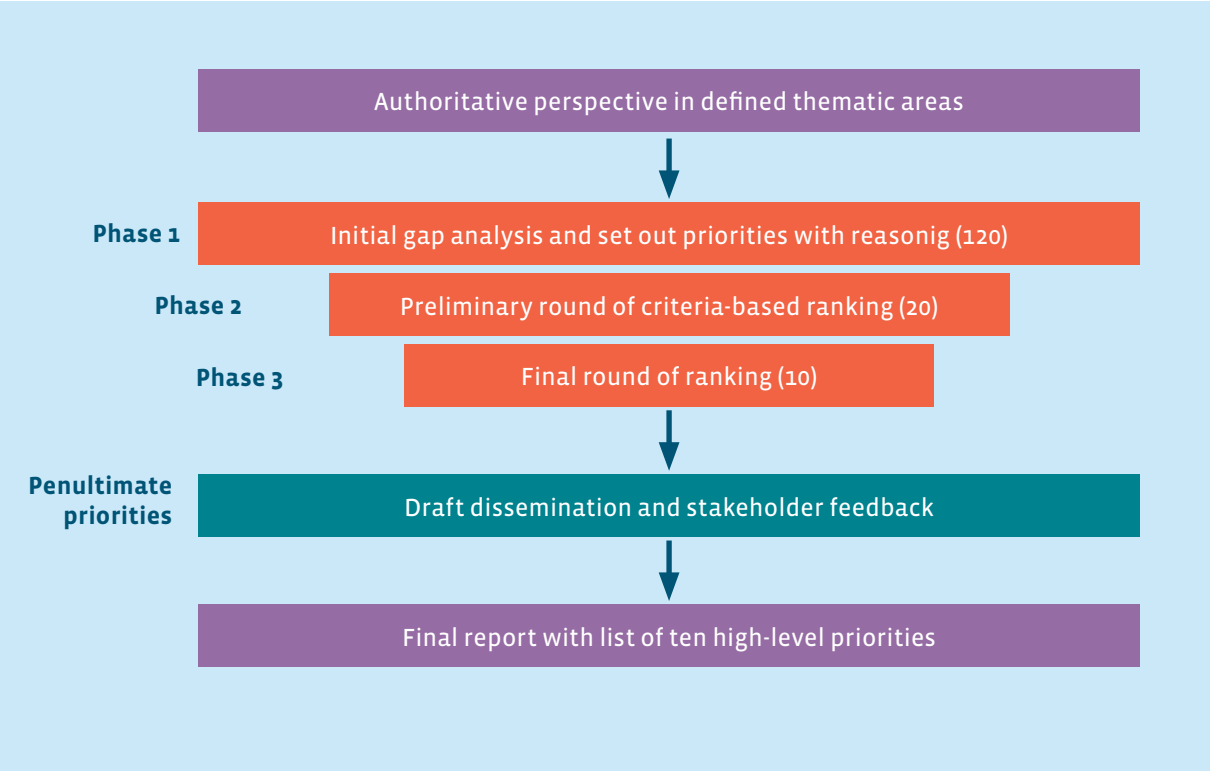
Authoritative perspective in defined thematic areas

Phase 1
Initial gap analysis and set out priorities with reasonig (120)

Phase 2
Preliminary round of criteria-based ranking (20)

Phase 3
Final round of ranking (10)

Penultimate priorities
Draft dissemination and stakeholder feedback

Final report with list of ten high-level priorities